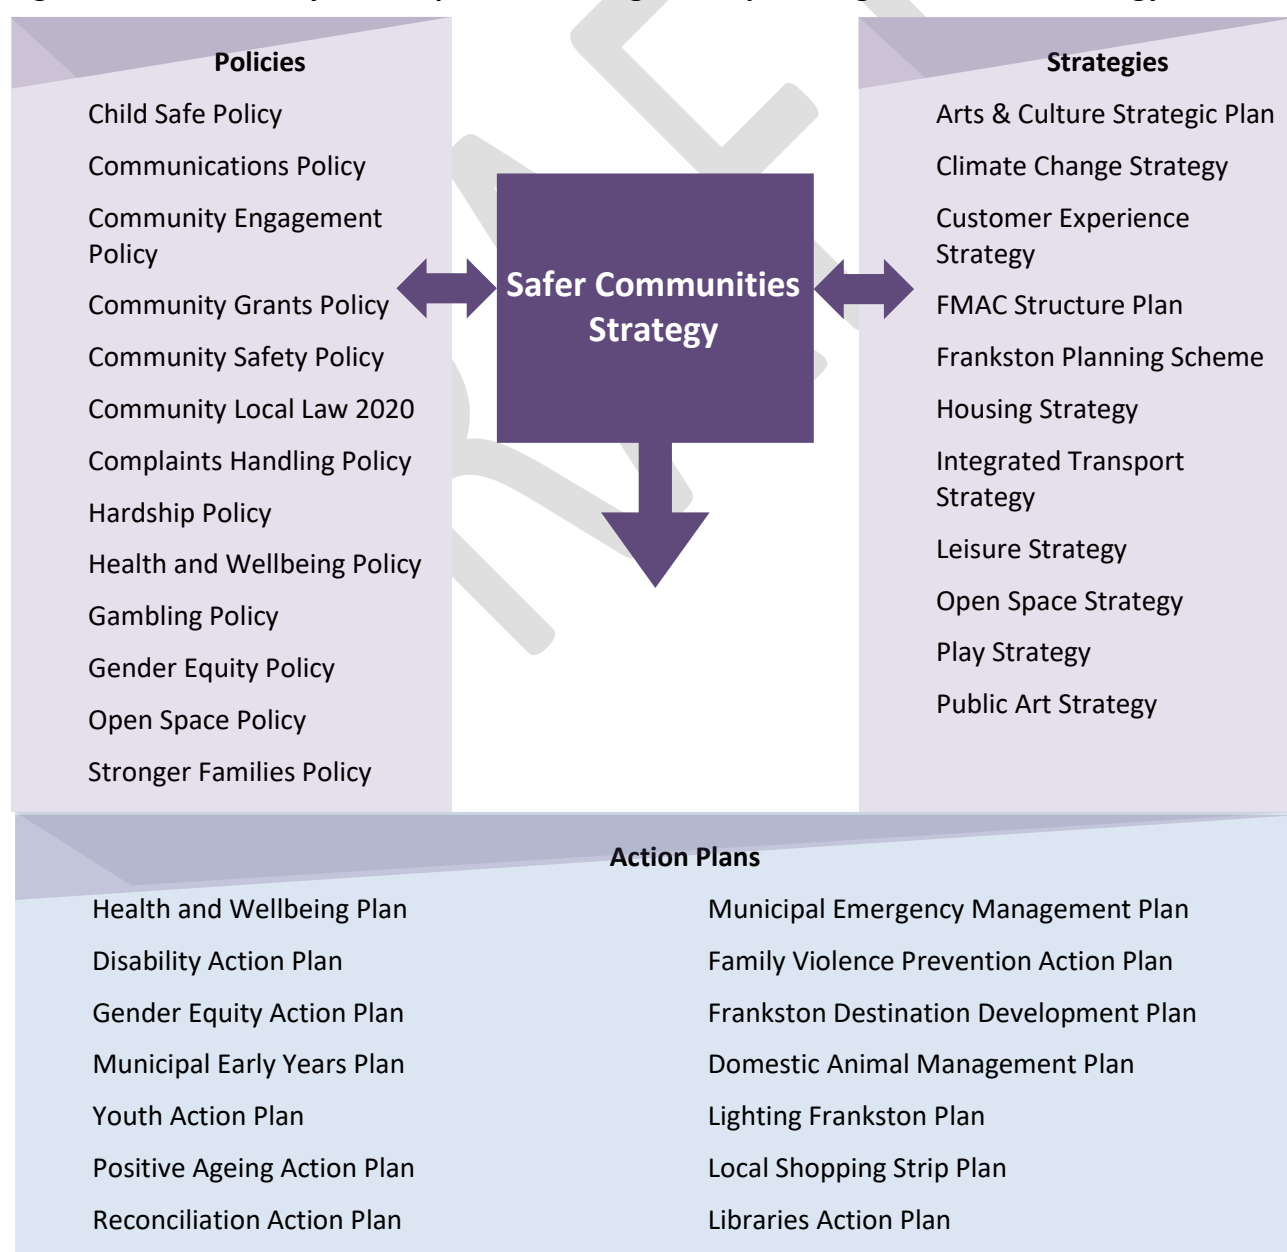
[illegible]

Policies

Child Safe Policy

Communications Policy

Community Engagement Policy

Community Grants Policy

Community Safety Policy

Community Local Law 2020

Complaints Handling Policy

Hardship Policy

Health and Wellbeing Policy

Gambling Policy

Gender Equity Policy

Open Space Policy

Stronger Families Policy

Safer Communities Strategy

Strategies

Arts & Culture Strategic Plan

Climate Change Strategy

Customer Experience Strategy

FMAC Structure Plan

Frankston Planning Scheme

Housing Strategy

Integrated Transport Strategy

Leisure Strategy

Open Space Strategy

Play Strategy

Public Art Strategy

Action Plans

Health and Wellbeing Plan

Disability Action Plan

Gender Equity Action Plan

Municipal Early Years Plan

Youth Action Plan

Positive Ageing Action Plan

Reconciliation Action Plan

Municipal Emergency Management Plan

Family Violence Prevention Action Plan

Frankston Destination Development Plan

Domestic Animal Management Plan

Lighting Frankston Plan

Local Shopping Strip Plan

Libraries Action Plan